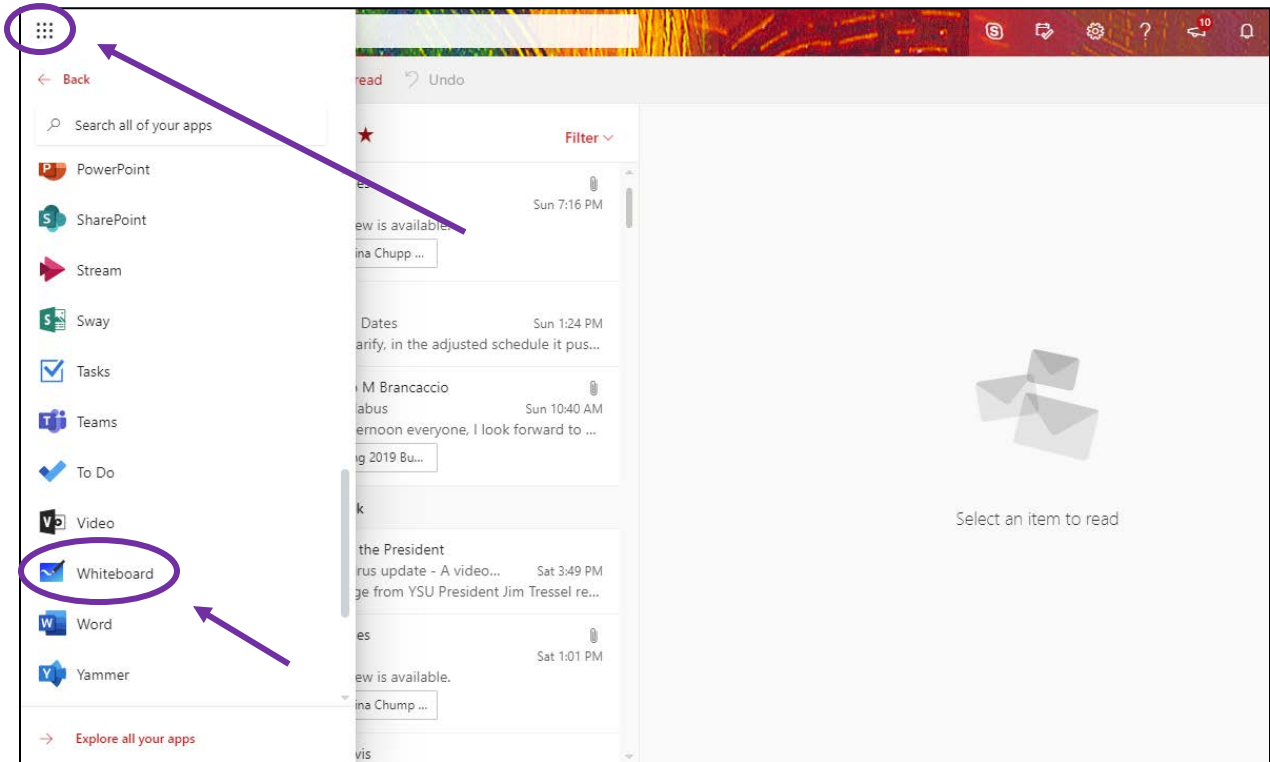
← Back

Search all of your apps

PowerPoint

SharePoint

Stream

Sway

Tasks

Teams

To Do

Video

Whiteboard

Word

Yammer

→ Explore all your apps

read Undo

Filter

Sun 7:16 PM

ew is available.

ina Chupp ...

Dates Sun 1:24 PM

arify, in the adjusted schedule it pus...

M Brancaccio

abus Sun 10:40 AM

ernoon everyone, I look forward to ...

g 2019 Bu...

k

the President

rus update - A video... Sat 3:49 PM

ge from YSU President Jim Tressel re...

es

Sat 1:01 PM

ew is available.

ina Chupp ...

vis

Select an item to read

10

?